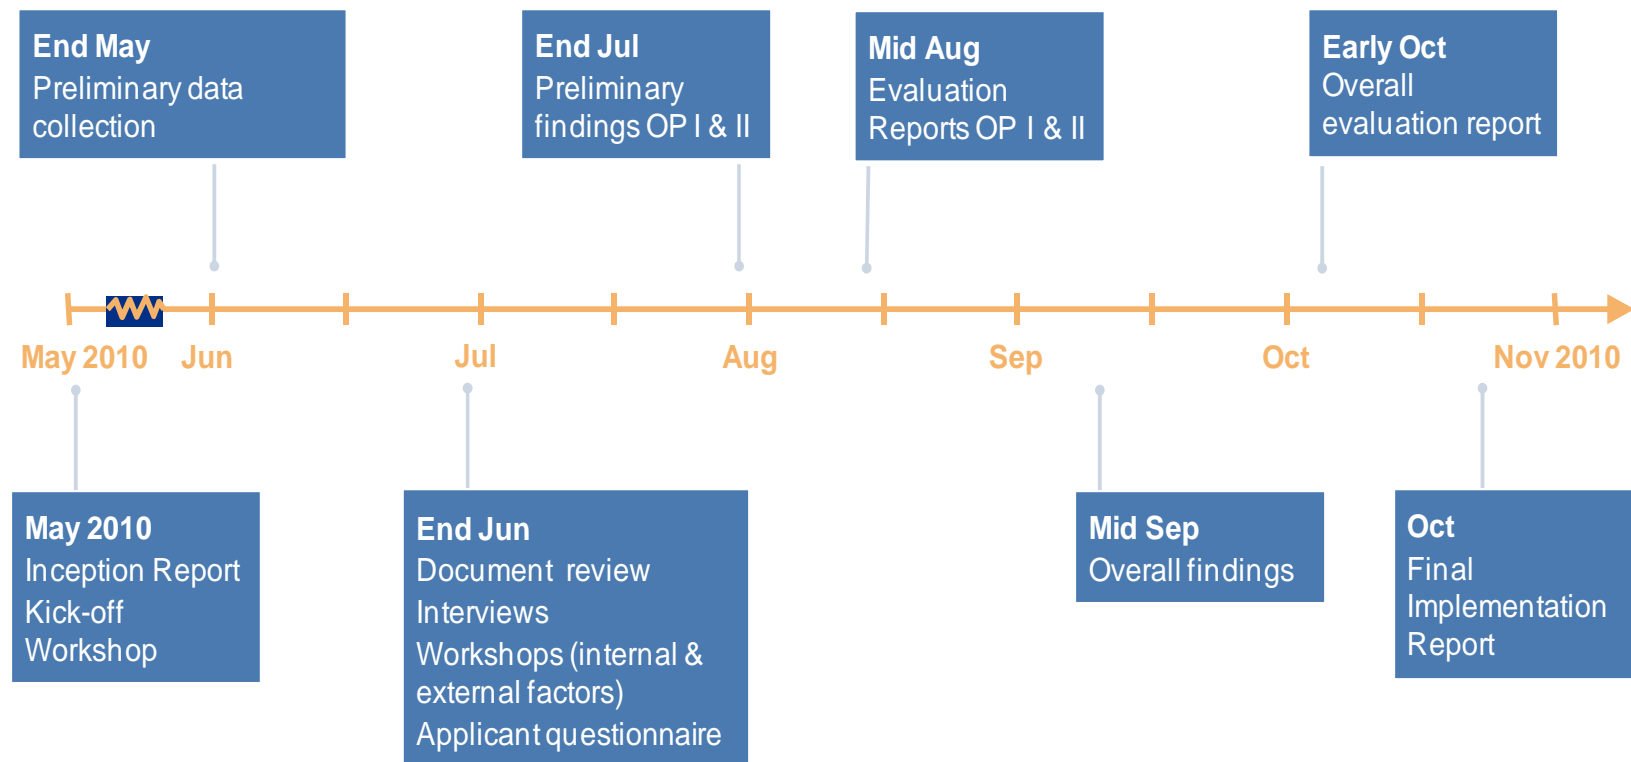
End May
Preliminary data collection

End Jul
Preliminary findings OP I & II

Mid Aug
Evaluation Reports OP I & II

Early Oct
Overall evaluation report

May 2010 Jun Jul Aug Sep Oct Nov 2010

May 2010
Inception Report
Kick-off Workshop

End Jun
Document review
Interviews
Workshops (internal & external factors)
Applicant questionnaire

Mid Sep
Overall findings

Oct
Final Implementation Report